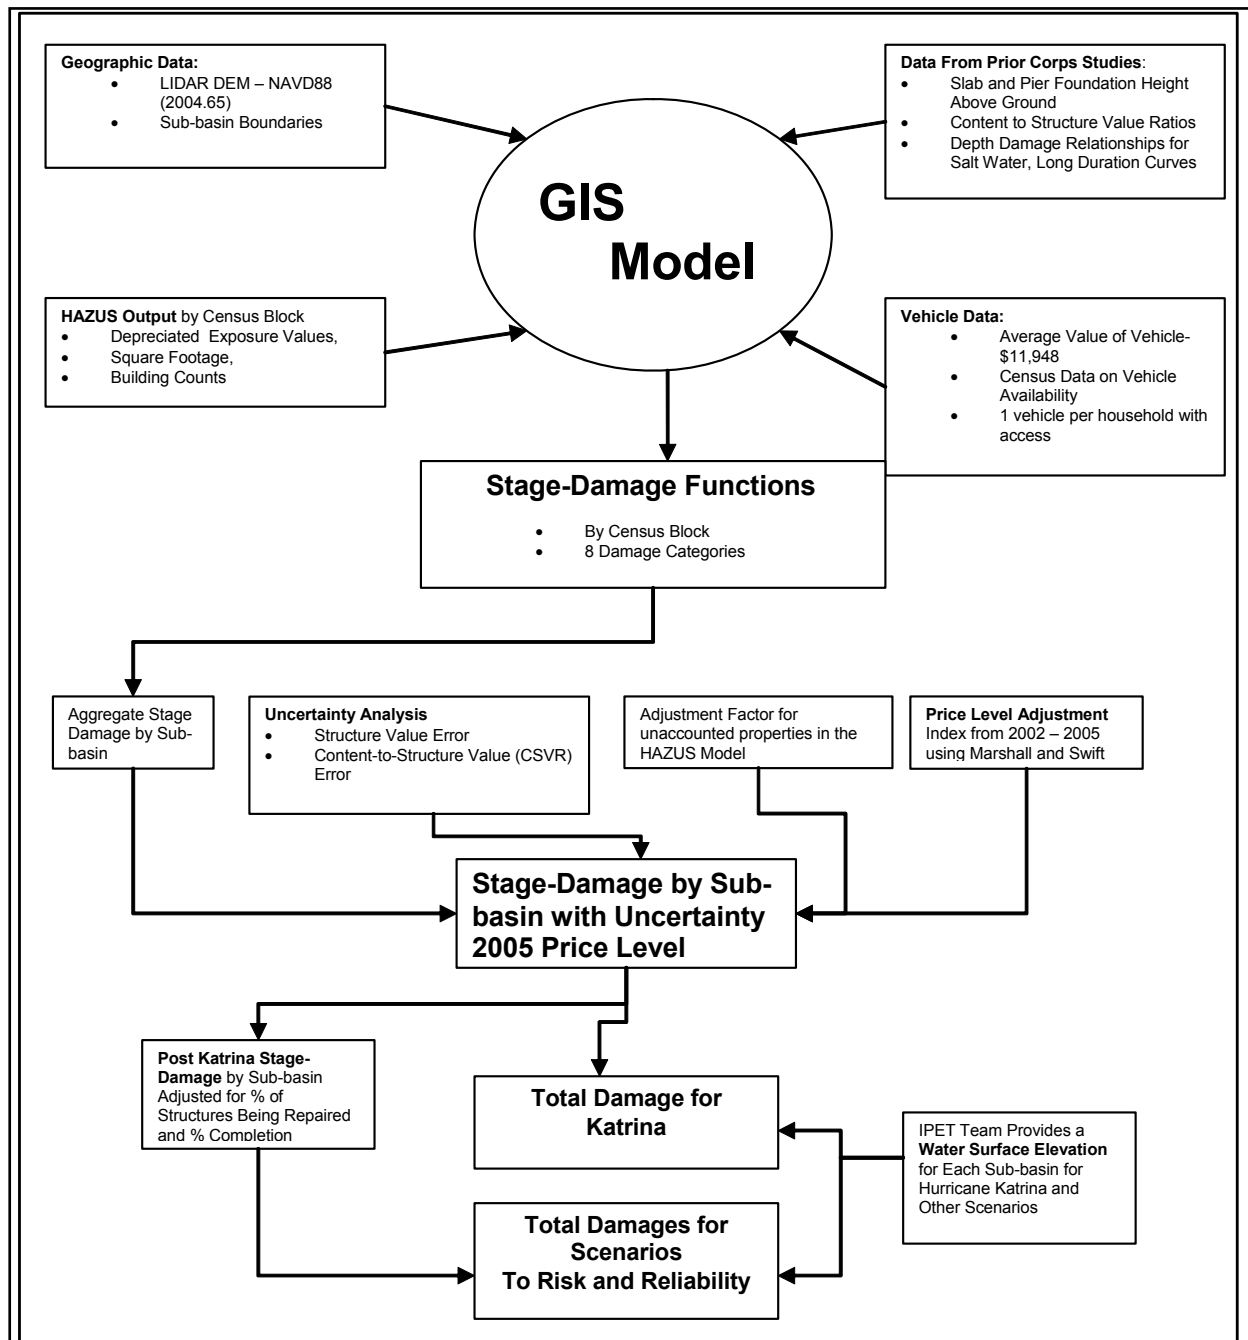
**Geographic Data:**
- LIDAR DEM – NAVD88 (2004.65)
- Sub-basin Boundaries

**Data From Prior Corps Studies**:
- Slab and Pier Foundation Height Above Ground
- Content to Structure Value Ratios
- Depth Damage Relationships for Salt Water, Long Duration Curves

GIS Model

**HAZUS Output** by Census Block
- Depreciated Exposure Values,
- Square Footage,
- Building Counts

**Vehicle Data:**
- Average Value of Vehicle- \$11,948
- Census Data on Vehicle Availability
- 1 vehicle per household with access

**Stage-Damage Functions**
- By Census Block
- 8 Damage Categories

Aggregate Stage Damage by Sub-basin

**Uncertainty Analysis**
- Structure Value Error
- Content-to-Structure Value (CSVR) Error

Adjustment Factor for unaccounted properties in the HAZUS Model

**Price Level Adjustment** Index from 2002 – 2005 using Marshall and Swift

**Stage-Damage by Sub-basin with Uncertainty 2005 Price Level**

**Post Katrina Stage-Damage** by Sub-basin Adjusted for % of Structures Being Repaired and % Completion

**Total Damage for Katrina**

IPET Team Provides a **Water Surface Elevation** for Each Sub-basin for Hurricane Katrina and Other Scenarios

**Total Damages for Scenarios To Risk and Reliability**